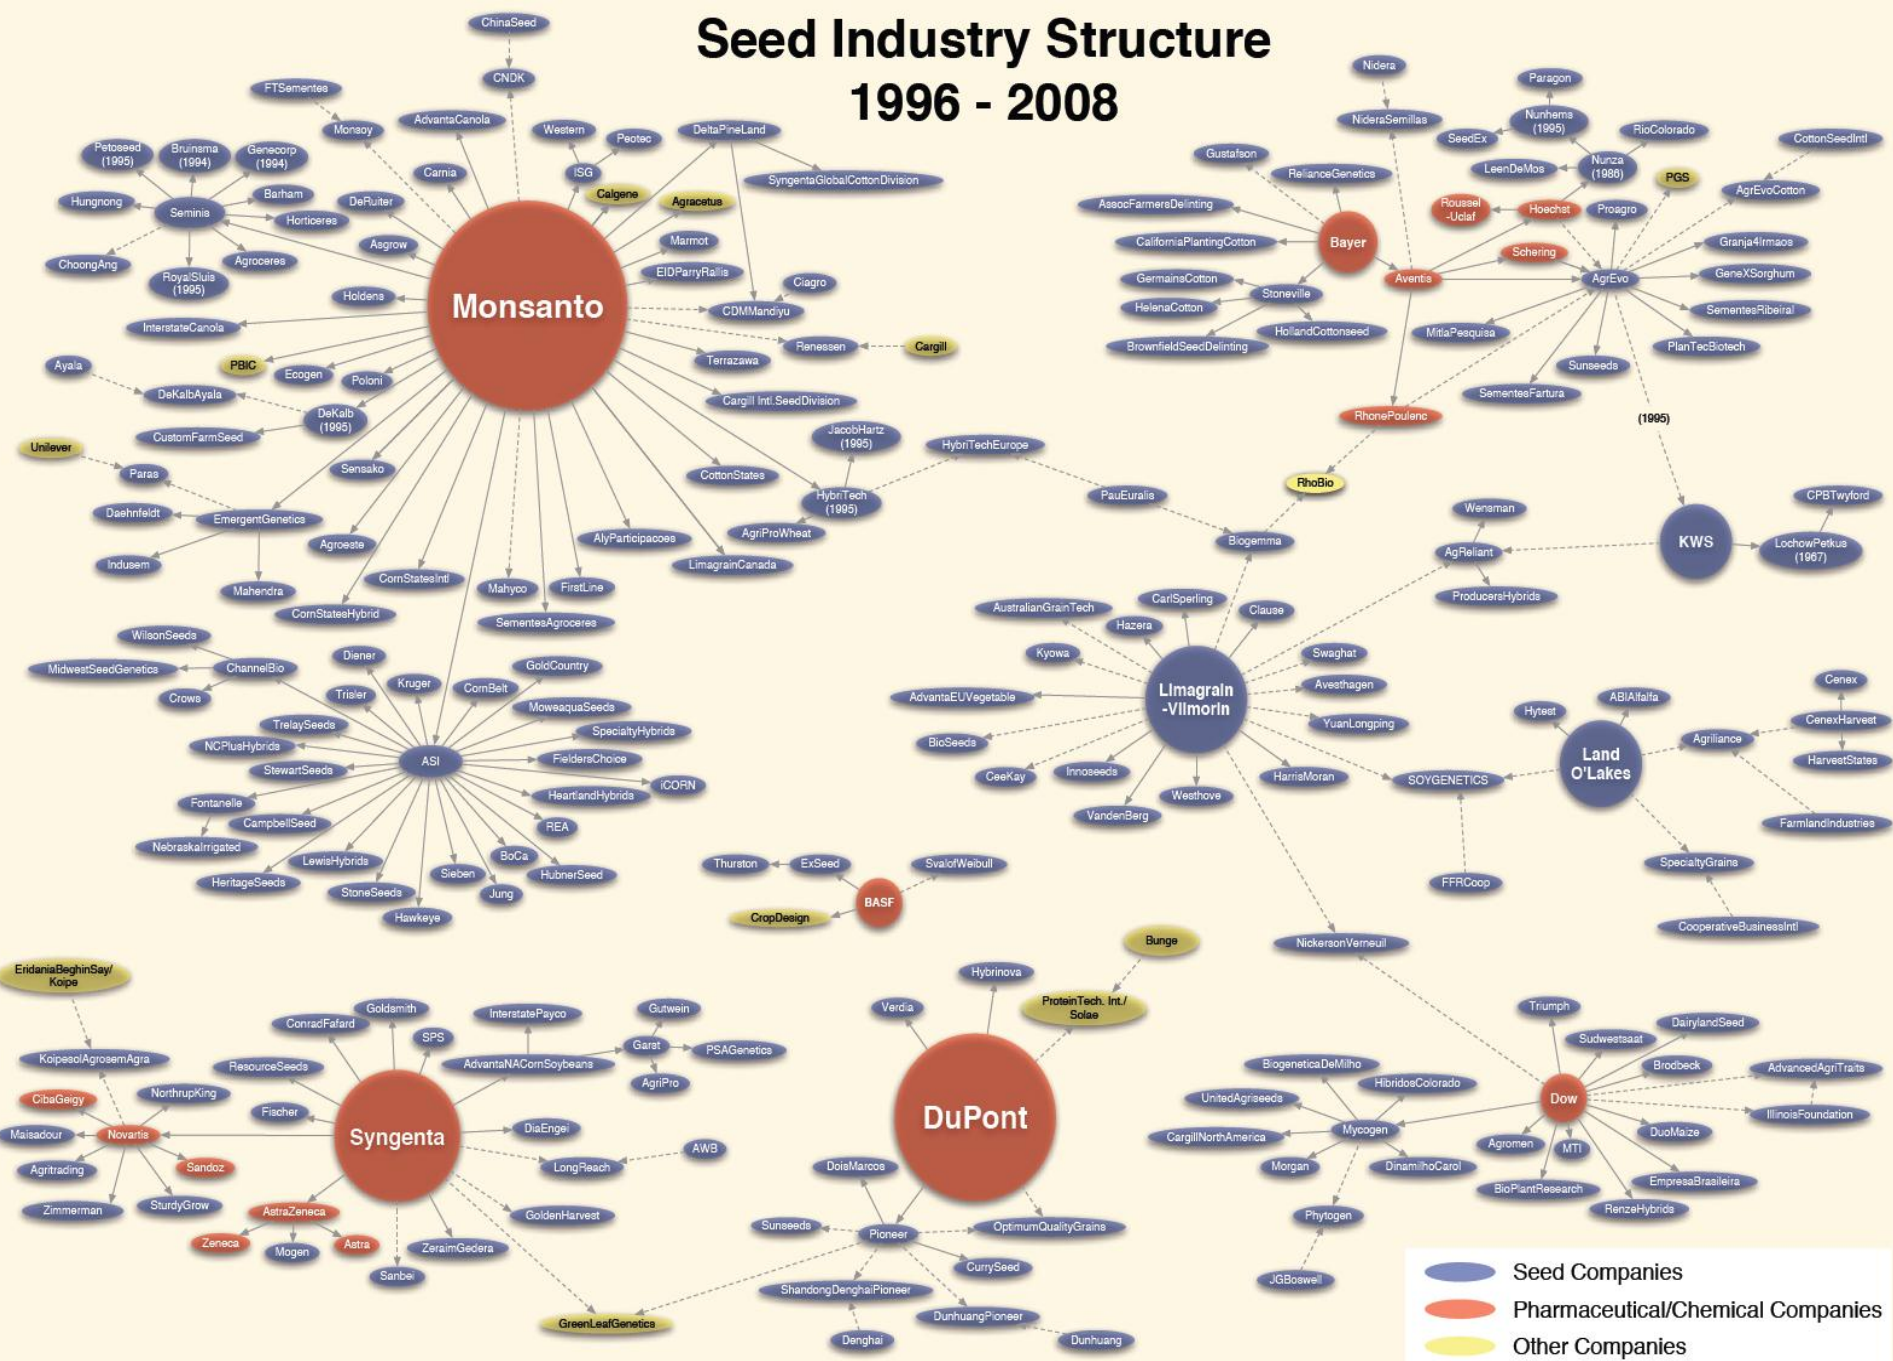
Seed Industry Structure
1996 - 2008

ChinaSeed
CNDK
FTSementes
Monsoy
AdvantaCanola
Western
Peotec
DeltaPineLand
SyngentaGlobalCottonDivision
Petoseed (1995)
Bruinsma (1994)
Genecorp (1994)
Hungnong
Seminis
Barham
Horticeres
DeRuiter
Carnia
ISG
Calgene
Agracetus
Marmot
EIDParryRallis
Ciagro
CDMMandiyu
ChoongAng
RoyalSluis (1995)
Agroceres
Asgrow
Holdens
Monsanto
InterstateCanola
Renessen
Cargill
Terrazawa
Cargill Intl.SeedDivision
Ayala
PBIC
Ecogen
Poloni
DeKalbAyala
DeKalb (1995)
CustomFarmSeed
Unilever
Paras
Sensako
JacobHartz (1995)
HybriTechEurope
CottonStates
HybriTech (1995)
AgriProWheat
Daehnfeldt
EmergentGenetics
Agroeste
AlyParticipacoes
Indusem
Mahendra
CornStatesIntl
Mahyco
FirstLine
LimagrainCanada
CornStatesHybrid
SementesAgroceres
WilsonSeeds
MidwestSeedGenetics
ChannelBio
Crows
Diener
Trisler
Kruger
CornBelt
GoldCountry
MoweaquaSeeds
TrelaySeeds
SpecialtyHybrids
NCPlusHybrids
ASI
FieldersChoice
StewartSeeds
iCORN
HeartlandHybrids
Fontanelle
CampbellSeed
REA
NebraskaIrrigated
LewisHybrids
BoCa
HeritageSeeds
Sieben
HubnerSeed
StoneSeeds
Jung
Hawkeye
Nidera
NideraSemillas
Paragon
Nunhems (1995)
SeedEx
RioColorado
CottonSeedIntl
Gustafson
RelianceGenetics
LeenDeMos
Nunza (1986)
PGS
AgrEvoCotton
AssocFarmersDelinting
Bayer
Roussel -Uclaf
Hoechst
Proagro
CaliforniaPlantingCotton
Schering
Granja4Irmaos
GermainsCotton
Stoneville
Aventis
AgrEvo
GeneXSorghum
HelenaCotton
HollandCottonseed
SementesRibeiral
BrownfieldSeedDelinting
MitlaPesquisa
PlanTecBiotech
Sunseeds
SementesFartura
RhonePoulenc
(1995)
PauEuralis
RhoBio
Biogemma
Wensman
CPBTwyford
AgReliant
KWS
LochowPetkus (1967)
ProducersHybrids
AustralianGrainTech
CarlSperling
Clause
Hazera
Kyowa
Swaghat
Avesthagen
AdvantaEUVegetable
Limagrain -Vilmorin
YuanLongping
BioSeeds
CeeKay
Innoseeds
Westhove
HarrisMoran
VandenBerg
Hytest
ABIAlfalfa
Cenex
CenexHarvest
Agriliance
Land O'Lakes
HarvestStates
SOYGENETICS
FarmlandIndustries
SpecialtyGrains
FFRCoop
CooperativeBusinessIntl
Thurston
ExSeed
SvalofWeibull
BASF
CropDesign
Bunge
NickersonVerneuil
EridaniaBeghinSay/ Koipe
Hybrinova
Verdia
ProteinTech. Intl./ Solae
Goldsmith
ConradFafard
InterstatePayco
Gutwein
SPS
KoipesolAgrosemAgra
ResourceSeeds
AdvantaNACornSoybeans
Garst
PSAGenetics
AgriPro
CibaGeigy
NorthrupKing
Fischer
Maisadour
Novartis
Syngenta
DiaEngei
AWB
Agritrading
Sandoz
LongReach
DuPont
Zimmerman
SturdyGrow
AstraZeneca
GoldenHarvest
Zeneca
Mogen
Astra
ZeraimGedera
Sanbei
DoisMarcos
Sunseeds
Pioneer
OptimumQualityGrains
CurrySeed
ShandongDenghaiPioneer
GreenLeafGenetics
DunhuangPioneer
Denghai
Dunhuang
Triumph
Sudwestsaat
DairylandSeed
BiogeneticaDeMilho
HibridosColorado
Brodbeck
AdvancedAgriTraits
UnitedAgriseeds
Dow
IllinoisFoundation
CargillNorthAmerica
Mycogen
Agromen
MTI
DuoMaize
Morgan
DinamilhoCarol
BioPlantResearch
EmpresaBrasileira
Phytogen
RenzeHybrids
JGBoswell
Seed Companies
Pharmaceutical/Chemical Companies
Other Companies